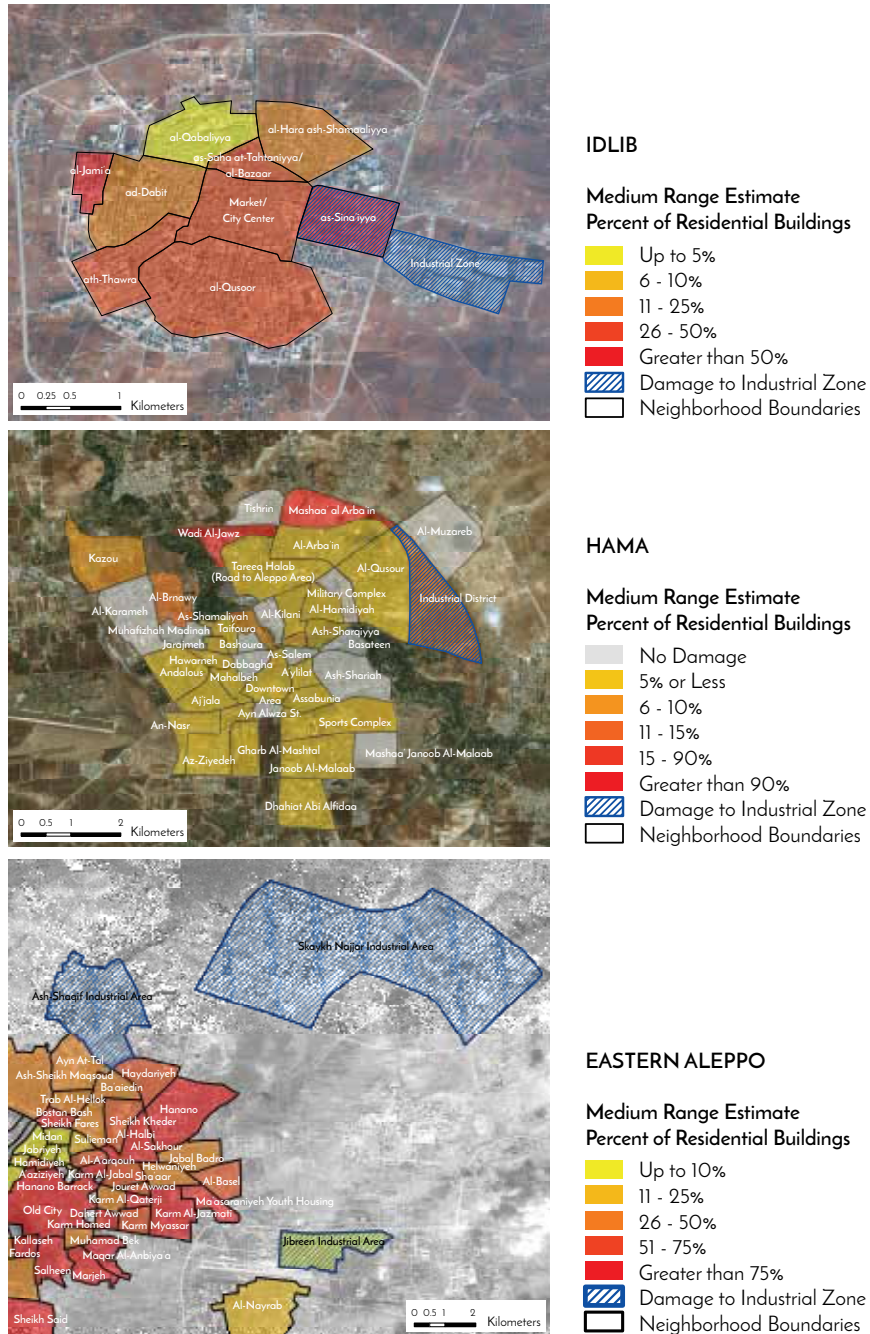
al-Qabaliyya
al-Hara ash-Shamaliyya
as-Saha at-Tahtaniyya/ al-Bazaar
al-Jami'a
ad-Dabit
Market/ City Center
as-Sina'iyya
Industrial Zone
ath-Thawra
al-Qusoor
0 0.25 0.5 1 Kilometers

IDLIB

Medium Range Estimate
Percent of Residential Buildings

Up to 5%
6 - 10%
11 - 25%
26 - 50%
Greater than 50%
Damage to Industrial Zone
Neighborhood Boundaries

Tishrin
Mashaa' al Arba'in
Al-Muzareb
Wadi Al-Jawz
Al-Arba'in
Kazou
Tareeq Halab (Road to Aleppo Area)
Al-Qusour
Industrial District
Al-Brnawy
Military Complex
Al-Karameh
As-Shamaliyah
Al-Kilani
Al-Hamidiyah
Muhafizhah Madinah
Taifoura
Jarajmeh
Bashoura
Ash-Sharqiyya
Basateen
Hawarneh
As-Salem
Andalous
Dabbagha
Ash-Shariah
Mahalbeh
A'ylilat
Aj'jala
Downtown Area
Assabunia
An-Nasr
Ayn Alwza St.
Sports Complex
Gharb Al-Mashtal
Az-Ziyedeh
Janoob Al-Malaab
Mashaa' Janoob Al-Malaab
Dhahiat Abi Alfidaa
0 0.5 1 2 Kilometers

HAMA

Medium Range Estimate
Percent of Residential Buildings

No Damage
5% or Less
6 - 10%
11 - 15%
15 - 90%
Greater than 90%
Damage to Industrial Zone
Neighborhood Boundaries

Skaykh Najjar Industrial Area
Ash-Shaqif Industrial Area
Ayn At-Tal
Ash-Sheikh Maqsoud
Haydariyeh
Ba'aiedin
Trab Al-Hellok
Bostan Bash
Sheikh Fares
Hanano
Sheikh Kheder
Midan
Al-Halbi
Sulieman
Jabiriyeh
Al-Sakhour
Hamidiyeh
Al-Aarqouh
Jabal Badro
Aaziziyeh
Karm Al-Jabal
Sha'aar
Helwaniyeh
Hanano Barrack
Jouret Awwad
Al-Basel
Karm Al-Qaterji
Ma'asaraniyeh Youth Housing
Old City
Dahert Awwad
Karm Al-Jazmati
Karm Homed
Karm Myassar
Kallaseh
Muhamad Bek
Fardos
Maqar Al-Anbiya'a
Salheen
Marjeh
Jibreen Industrial Area
Al-Nayrab
Sheikh Said
0 0.5 1 2 Kilometers

EASTERN ALEPPO

Medium Range Estimate
Percent of Residential Buildings

Up to 10%
11 - 25%
26 - 50%
51 - 75%
Greater than 75%
Damage to Industrial Zone
Neighborhood Boundaries